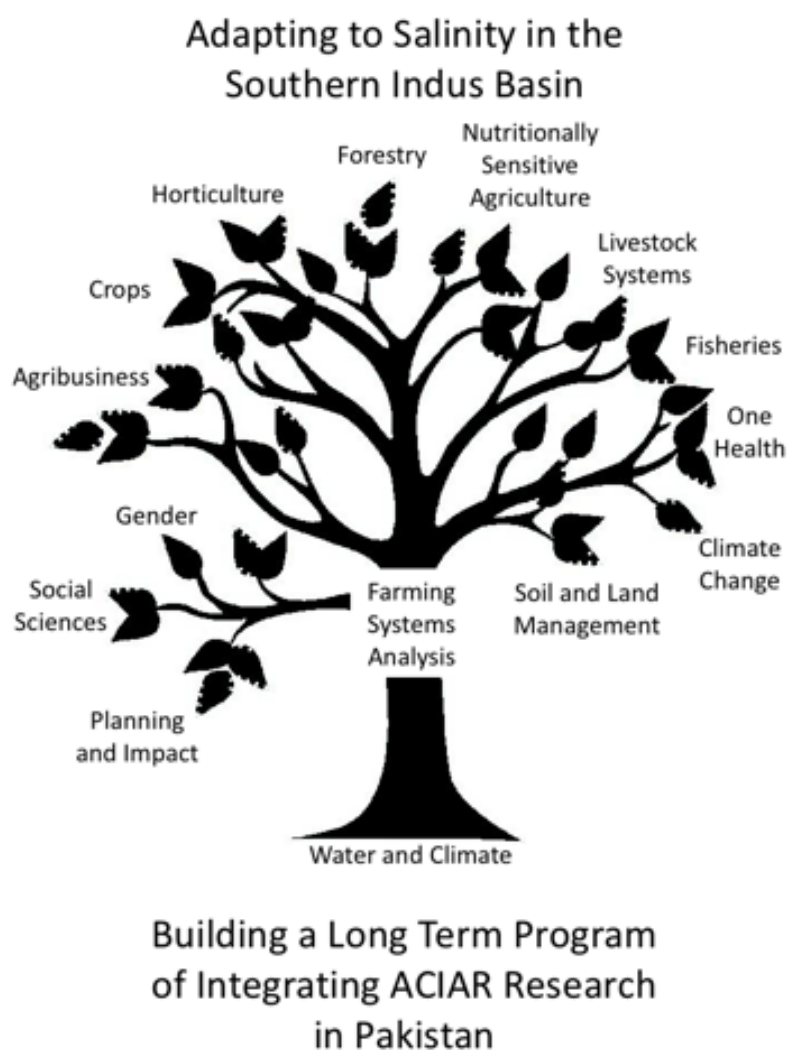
Adapting to Salinity in the Southern Indus Basin

Forestry

Nutritionally Sensitive Agriculture

Horticulture

Livestock Systems

Crops

Fisheries

Agribusiness

One Health

Gender

Climate Change

Social Sciences

Farming Systems Analysis

Soil and Land Management

Planning and Impact

Water and Climate

Building a Long Term Program of Integrating ACIAR Research in Pakistan